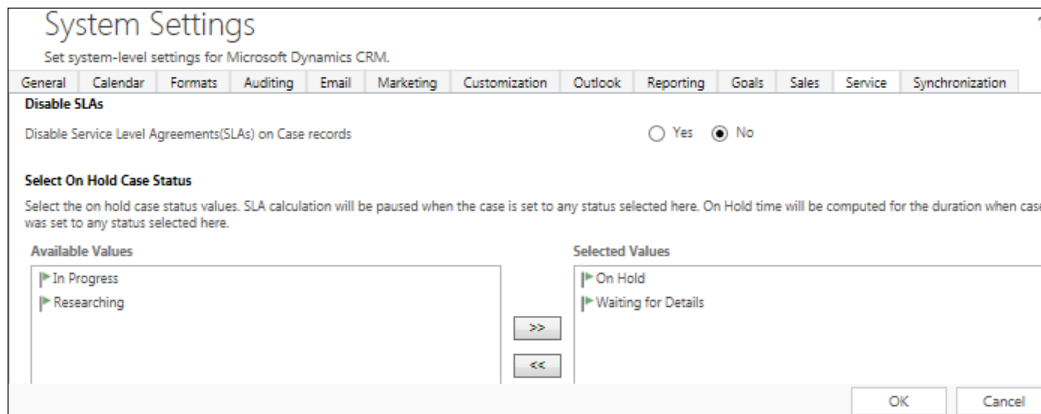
System Settings

Set system-level settings for Microsoft Dynamics CRM.

General | Calendar | Formats | Auditing | Email | Marketing | Customization | Outlook | Reporting | Goals | Sales | Service | Synchronization

Disable SLAs

Disable Service Level Agreements(SLAs) on Case records

Yes No

Select On Hold Case Status

Select the on hold case status values. SLA calculation will be paused when the case is set to any status selected here. On Hold time will be computed for the duration when case was set to any status selected here.

Available Values

In Progress
Researching

>>
<<

Selected Values

On Hold
Waiting for Details

OK Cancel